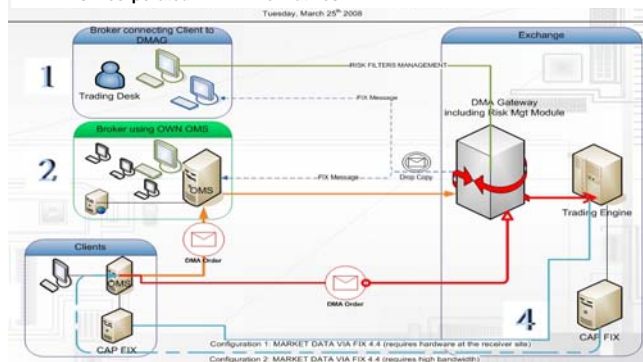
Tuesday, March 25th 2008

Broker connecting Client to DMAG

1

Trading Desk

RISK FILTERS MANAGEMENT

FIX Message

Exchange

DMA Gateway including Risk Mgt Module

Broker using OWN OMS

2

OMS

FIX Message

Drop Copy

Trading Engine

Clients

OMS

DMA Order

DMA Order

CAP FIX

4

CAP FIX

Configuration 1: MARKET DATA VIA FIX 4.4 (requires hardware at the receiver site)

Configuration 2: MARKET DATA VIA FIX 4.4 (requires high bandwidth)